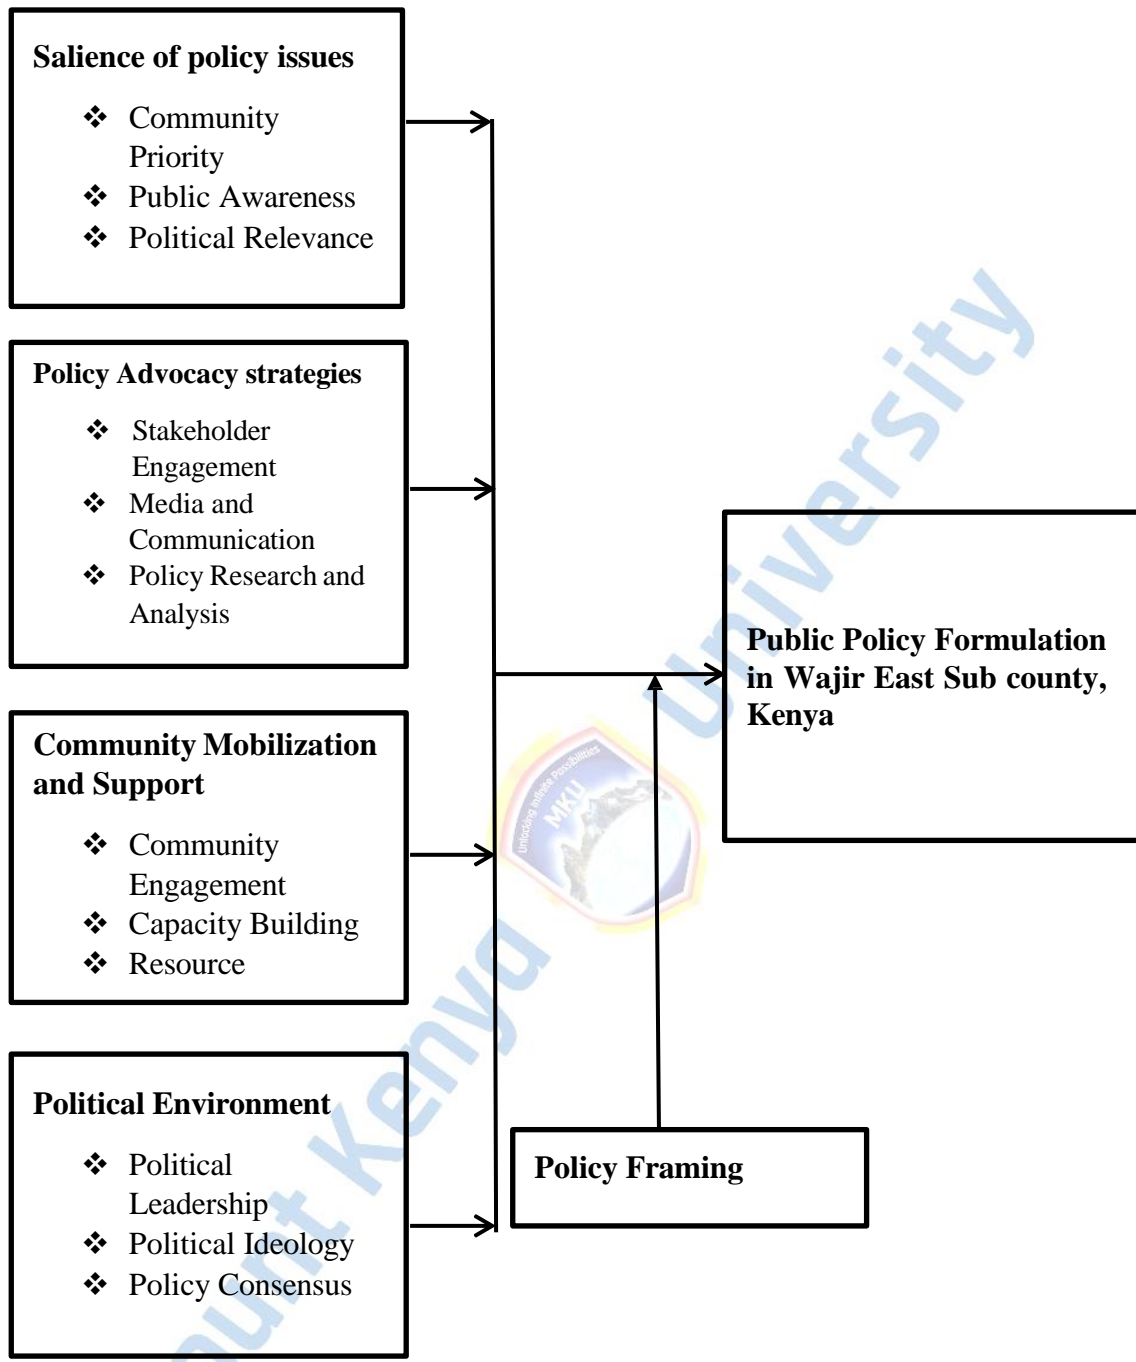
**Salience of policy issues**

❖ Community Priority
❖ Public Awareness
❖ Political Relevance

**Policy Advocacy strategies**

❖ Stakeholder Engagement
❖ Media and Communication
❖ Policy Research and Analysis

**Community Mobilization and Support**

❖ Community Engagement
❖ Capacity Building
❖ Resource

**Political Environment**

❖ Political Leadership
❖ Political Ideology
❖ Policy Consensus

**Public Policy Formulation in Wajir East Sub county, Kenya**

**Policy Framing**

Unlocking Infinite Possibilities MKU

Mount Kenya University